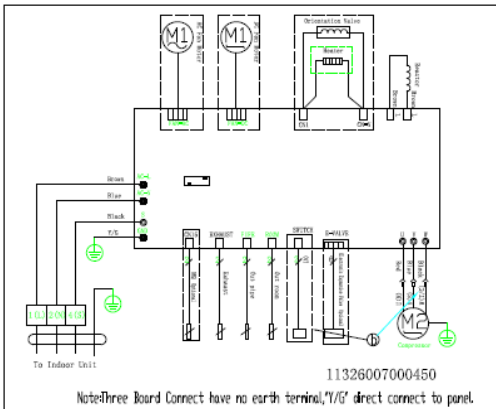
M1
DC Fan Motor
M1
DC Fan Motor
Orientation Valve
Heater
CN1
CN2
Reactor
Brown
Brown
Blue
Black
Y/G
CN10
EXHAUST
PIPE
ROOM
SWITCH
E-VALVE
Exhaust
Out pipe
Out room
Electric Expansion Valve
Red
Blue
Black
Compressor
1(L)
2(N)
4(S)
To Indoor Unit
11326007000450
Note:Three Board Connect have no earth terminal,'Y/G' direct connect to panel.